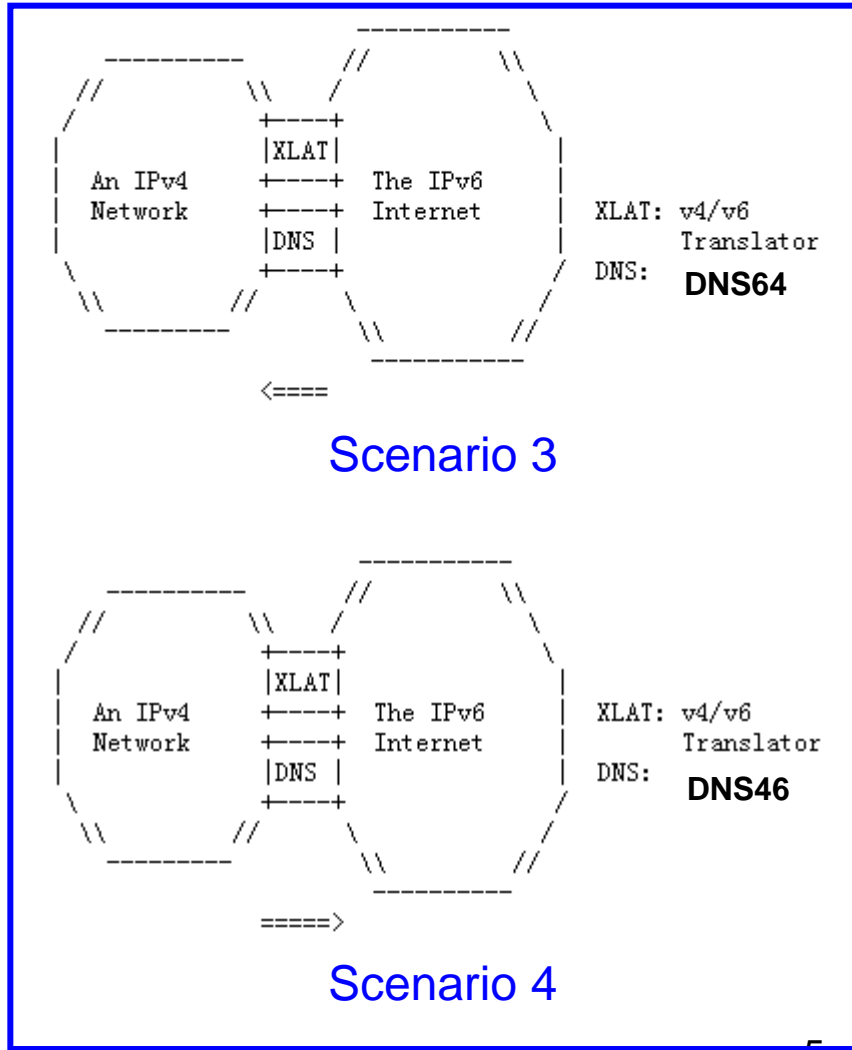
XLAT

An IPv4 Network

The IPv6 Internet

DNS

XLAT: v4/v6 Translator

DNS: DNS64

<====

Scenario 3

XLAT

An IPv4 Network

The IPv6 Internet

DNS

XLAT: v4/v6 Translator

DNS: DNS46

=====>

Scenario 4

5